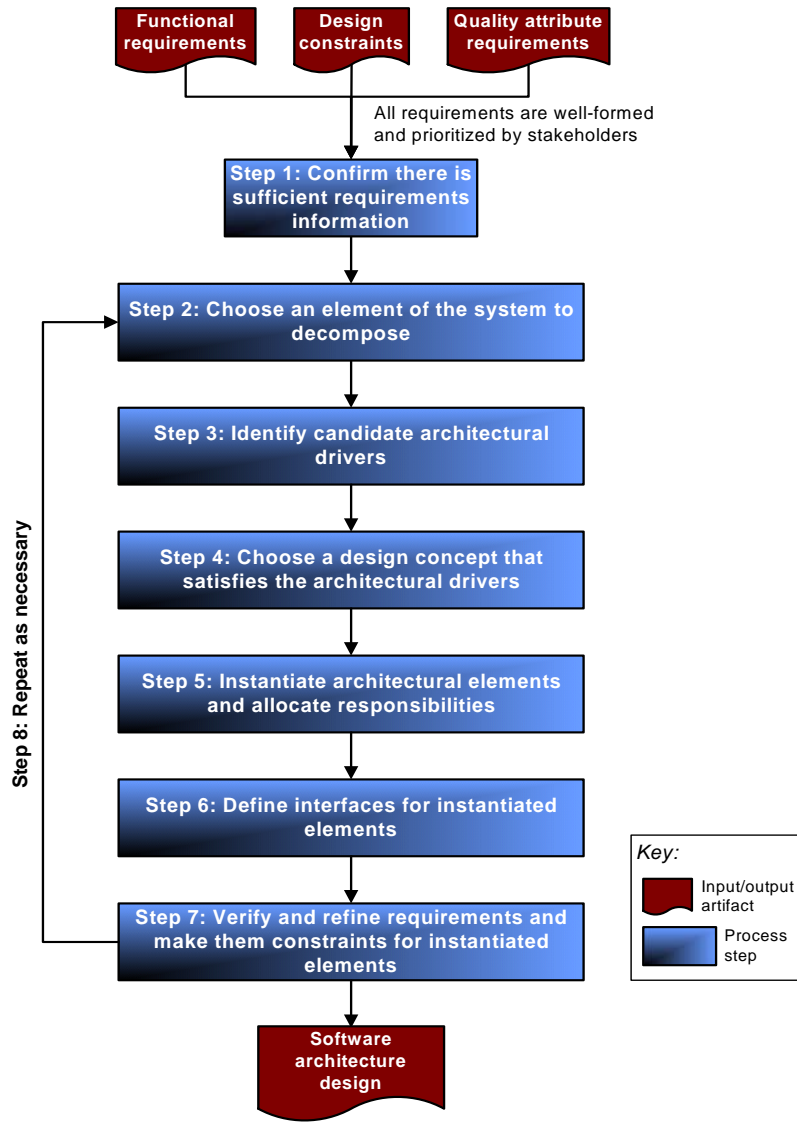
Functional requirements

Design constraints

Quality attribute requirements

All requirements are well-formed and prioritized by stakeholders

Step 1: Confirm there is sufficient requirements information

Step 2: Choose an element of the system to decompose

Step 3: Identify candidate architectural drivers

Step 4: Choose a design concept that satisfies the architectural drivers

Step 5: Instantiate architectural elements and allocate responsibilities

Step 6: Define interfaces for instantiated elements

Step 7: Verify and refine requirements and make them constraints for instantiated elements

Step 8: Repeat as necessary

Software architecture design

Key:

Input/output artifact

Process step